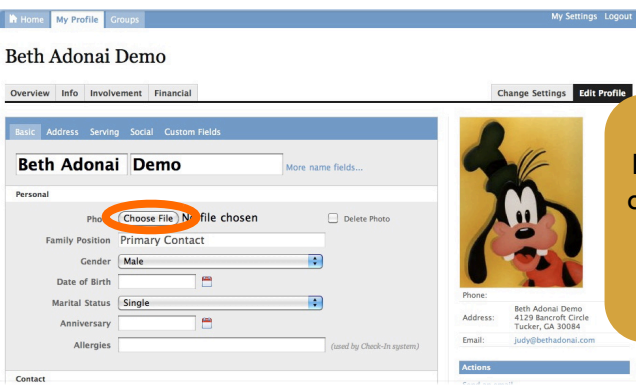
Home My Profile Groups
My Settings Logout

Beth Adonai Demo

Overview Info Involvement Financial
Change Settings Edit Profile

Basic Address Serving Social Custom Fields

Beth Adonai Demo More name fields...

Personal

Photo Choose File No file chosen
Delete Photo

Family Position Primary Contact

Gender Male

Date of Birth

Marital Status Single

Anniversary

Allergies (used by Check-In system)

Contact

Phone:

Address: Beth Adonai Demo 4129 Bancroft Circle Tucker, GA 30084

Email: judy@bethadonai.com

Actions

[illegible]